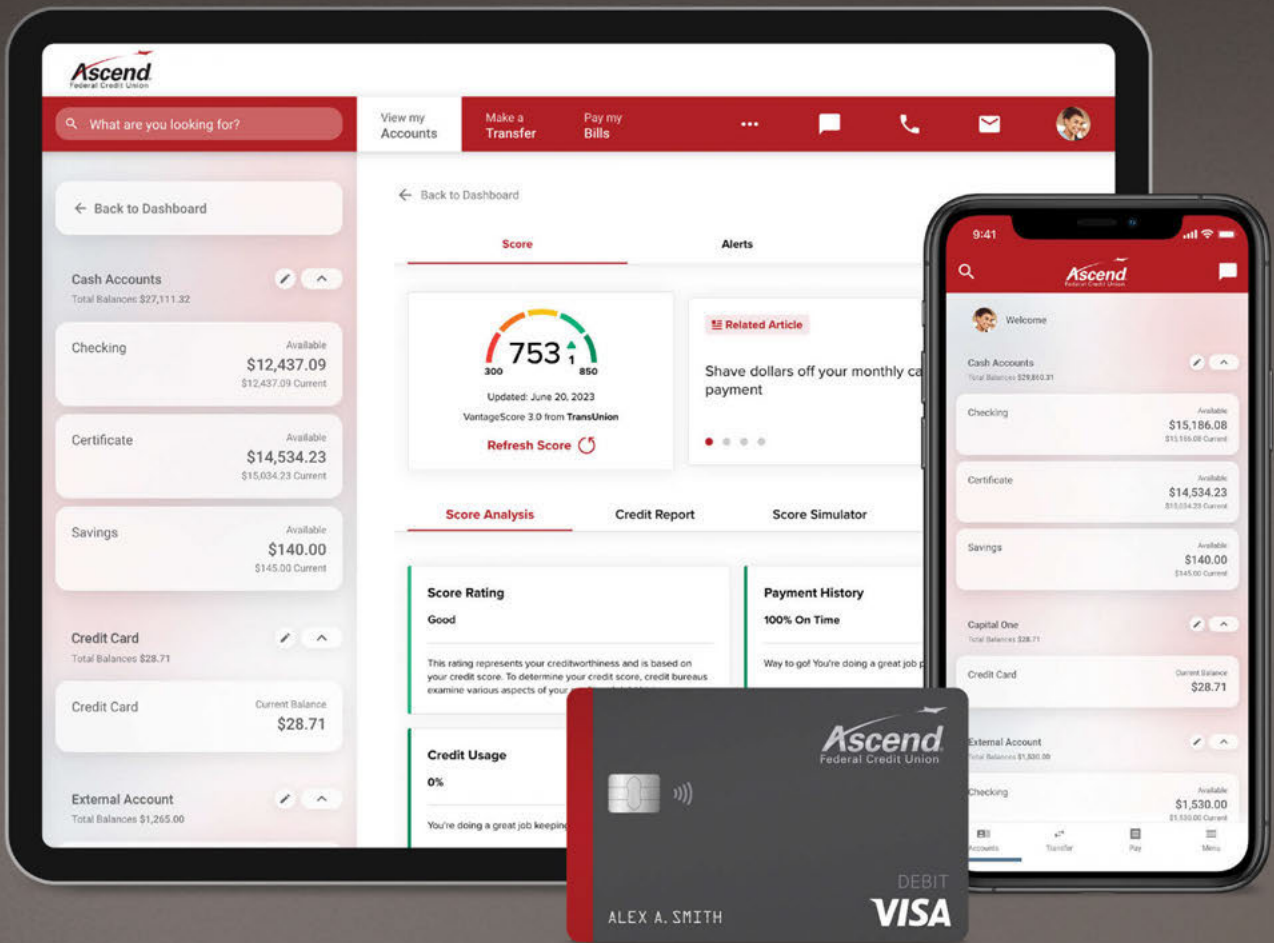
Ascend
Federal Credit Union

What are you looking for?

View my Accounts

Make a Transfer

Pay my Bills

...

← Back to Dashboard

Cash Accounts
Total Balances $27,111.32

Checking
Available
$12,437.09
$12,437.09 Current

Certificate
Available
$14,534.23
$15,034.23 Current

Savings
Available
$140.00
$145.00 Current

Credit Card
Total Balances $28.71

Credit Card
Current Balance
$28.71

External Account
Total Balances $1,265.00

← Back to Dashboard

Score

Alerts

753
300
850
Updated: June 20, 2023
VantageScore 3.0 from TransUnion
Refresh Score

Related Article

Shave dollars off your monthly ca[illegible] payment

Score Analysis

Credit Report

Score Simulator

Score Rating
Good
This rating represents your creditworthiness and is based on your credit score. To determine your credit score, credit bureaus examine various aspects of your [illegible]

Payment History
100% On Time
Way to go! You're doing a great job p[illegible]

Credit Usage
0%
You're doing a great job keeping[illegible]

9:41

Ascend
Federal Credit Union

Welcome

Cash Accounts
Total Balances $29,860.31

Checking
Available
$15,186.08
$15,186.08 Current

Certificate
Available
$14,534.23
$15,034.23 Current

Savings
Available
$140.00
$145.00 Current

Capital One
Total Balances $28.71

Credit Card
Current Balance
$28.71

External Account
Total Balances $1,530.00

Checking
Available
$1,530.00
$1,530.00 Current

Accounts
Transfer
Pay
Menu

Ascend
Federal Credit Union
DEBIT
ALEX A. SMITH
VISA